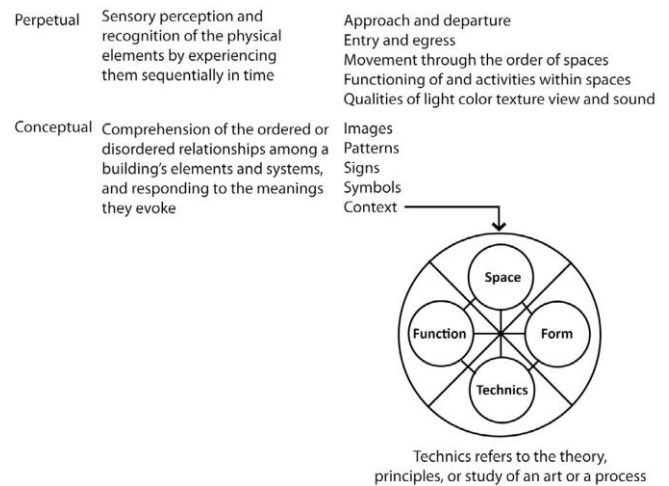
| | | |
|---|---|---|
| Perpetual | Sensory perception and recognition of the physical elements by experiencing them sequentially in time | Approach and departure<br>Entry and egress<br>Movement through the order of spaces<br>Functioning of and activities within spaces<br>Qualities of light color texture view and sound |
| Conceptual | Comprehension of the ordered or disordered relationships among a building's elements and systems, and responding to the meanings they evoke | Images<br>Patterns<br>Signs<br>Symbols<br>Context |

Space
Function
Form
Technics

Technics refers to the theory, principles, or study of an art or a process